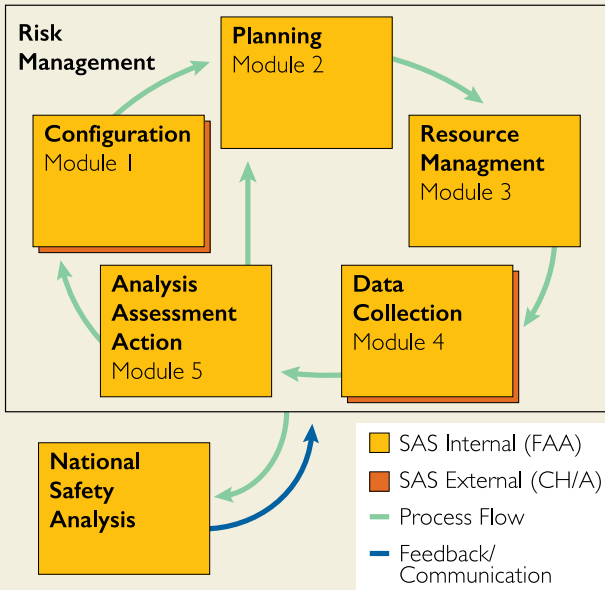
Risk Management

Planning
Module 2

Configuration
Module 1

Resource Managment
Module 3

Analysis Assessment Action
Module 5

Data Collection
Module 4

National Safety Analysis

SAS Internal (FAA)
SAS External (CH/A)
Process Flow
Feedback/ Communication